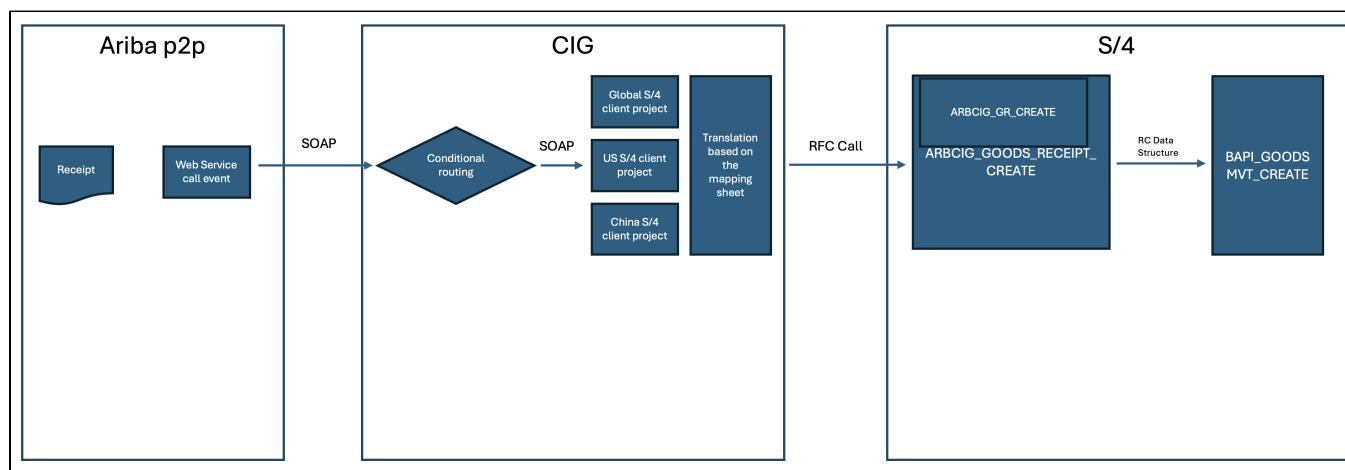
Ariba p2p

Receipt

Web Service call event

SOAP

CIG

Conditional routing

SOAP

Global S/4 client project

US S/4 client project

China S/4 client project

Translation based on the mapping sheet

RFC Call

S/4

ARBCIG_GR_CREATE

ARBCIG_GOODS_RECEIPT_ CREATE

RC Data Structure

BAPI_GOODS MVT_CREATE